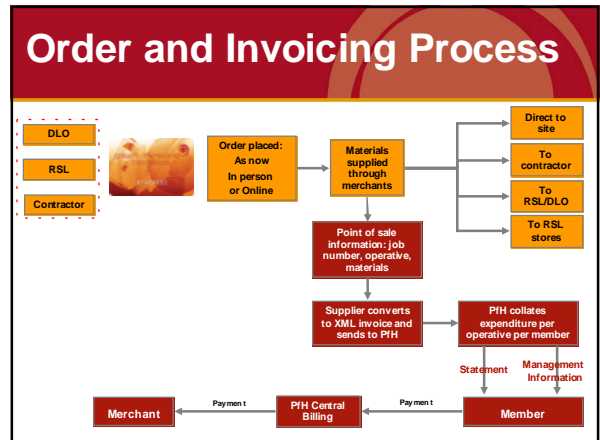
Order and Invoicing Process

DLO

RSL

Contractor

Order placed: As now In person or Online

Materials supplied through merchants

Direct to site

To contractor

To RSL/DLO

To RSL stores

Point of sale information: job number, operative, materials

Supplier converts to XML invoice and sends to PfH

PfH collates expenditure per operative per member

Statement

Management Information

Member

Payment

PfH Central Billing

Payment

Merchant